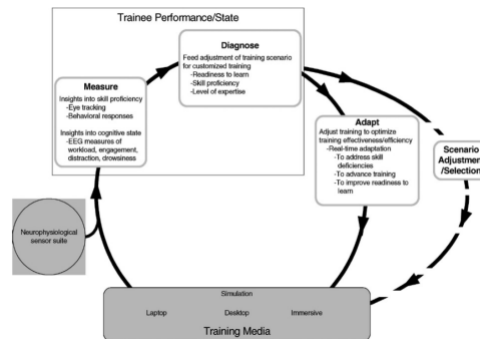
Trainee Performance/State

Diagnose
Feed adjustment of training scenario for customized training
-Readiness to learn
-Skill proficiency
-Level of expertise

Measure
Insights into skill proficiency
-Eye tracking
-Behavioral responses

Insights into cognitive state
-EEG measures of workload, engagement, distraction, drowsiness

Adapt
Adjust training to optimize training effectiveness/efficiency
-Real-time adaptation
-To address skill deficiencies
-To advance training
-To improve readiness to learn

Scenario
Adjustment
/Selection

Neurophysiological sensor suite

Simulation
Laptop
Desktop
Immersive
Training Media